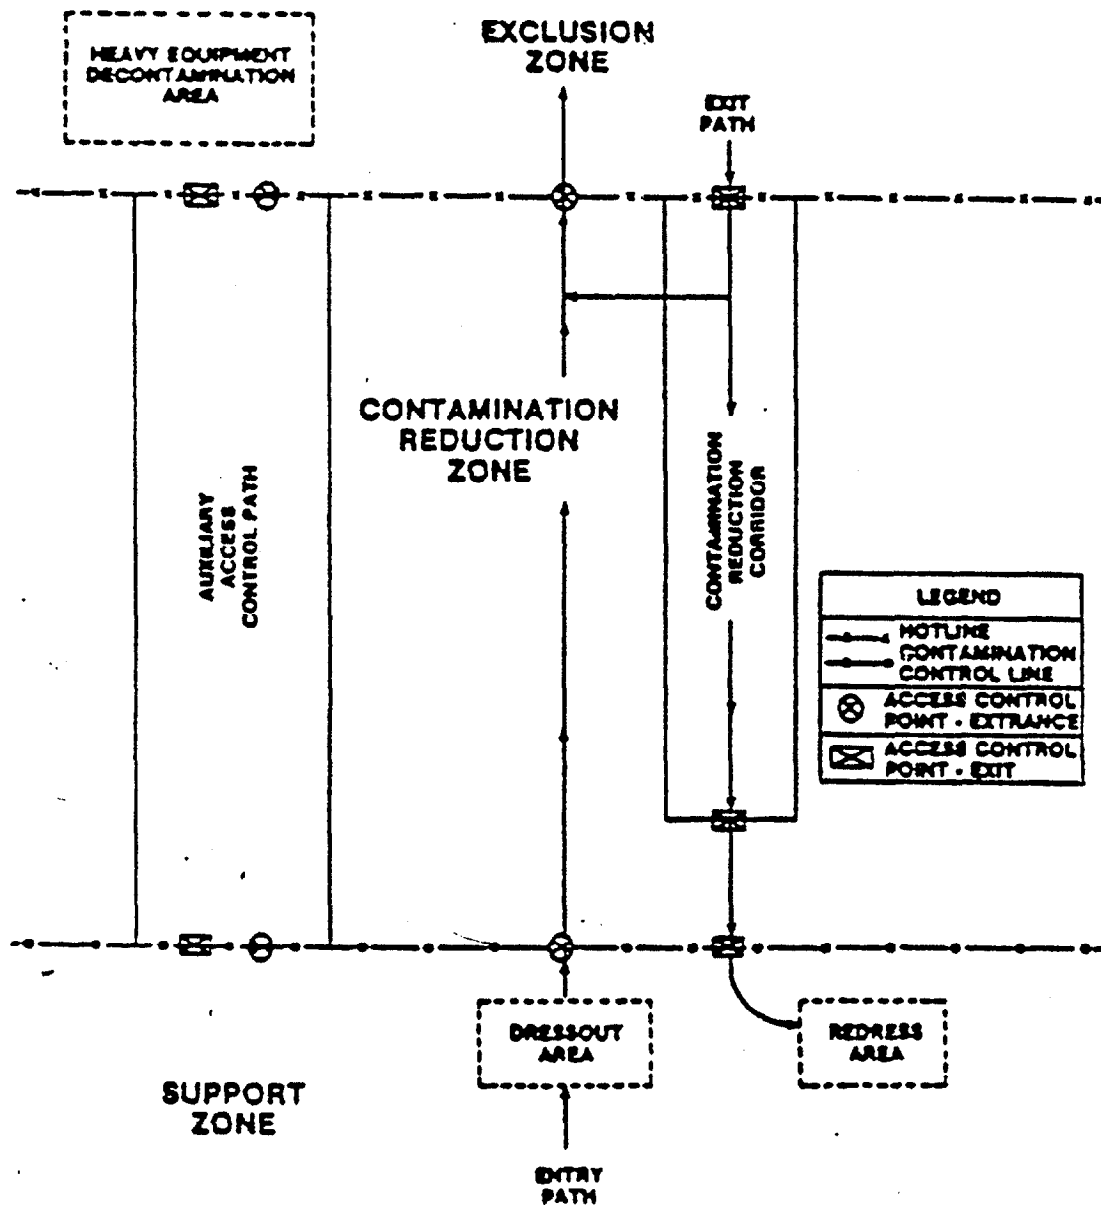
HEAVY EQUIPMENT DECONTAMINATION AREA

EXCLUSION ZONE

EXIT PATH

CONTAMINATION REDUCTION ZONE

AUXILIARY ACCESS CONTROL PATH

CONTAMINATION REDUCTION CORRIDOR

| LEGEND |
|---|
| HOTLINE CONTAMINATION CONTROL LINE |
| ACCESS CONTROL POINT - EXTRANCE |
| ACCESS CONTROL POINT - EXIT |

DRESSOUT AREA

REDRESS AREA

SUPPORT ZONE

ENTRY PATH